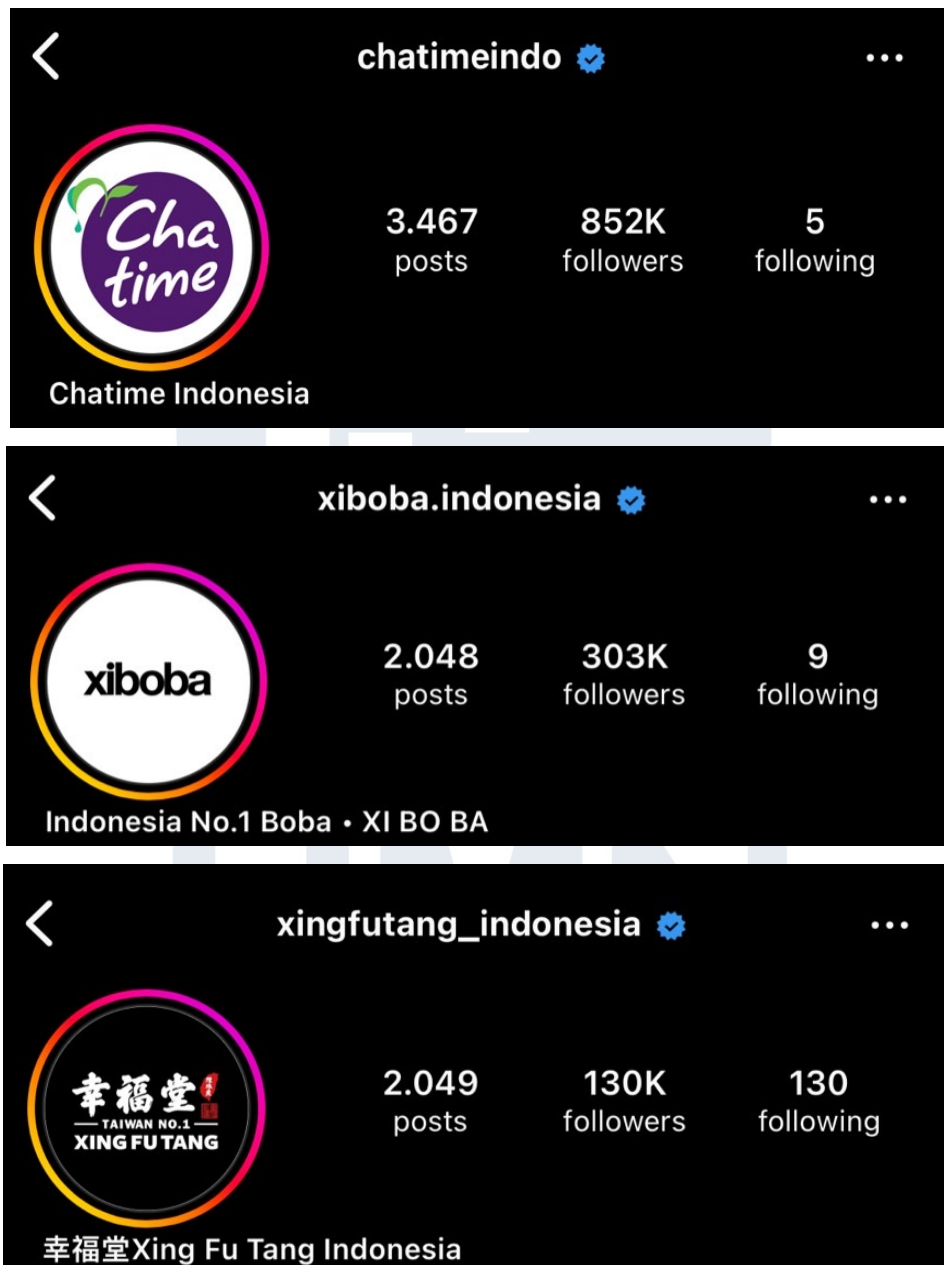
chatimeindo

Cha time

3.467 posts

852K followers

5 following

Chatime Indonesia

xiboba.indonesia

xiboba

2.048 posts

303K followers

9 following

Indonesia No.1 Boba • XI BO BA

xingfutang_indonesia

幸福堂

TAIWAN NO.1

XING FU TANG

2.049 posts

130K followers

130 following

幸福堂Xing Fu Tang Indonesia